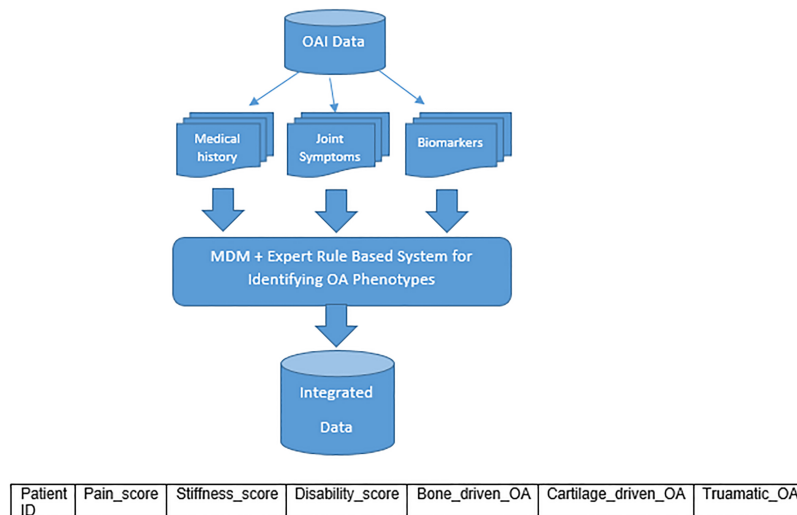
OAI Data

Medical history

Joint Symptoms

Biomarkers

MDM + Expert Rule Based System for Identifying OA Phenotypes

Integrated Data

| Patient ID | Pain_score | Stiffness_score | Disability_score | Bone_driven_OA | Cartilage_driven_OA | Truamatic_OA |
|---|---|---|---|---|---|---|